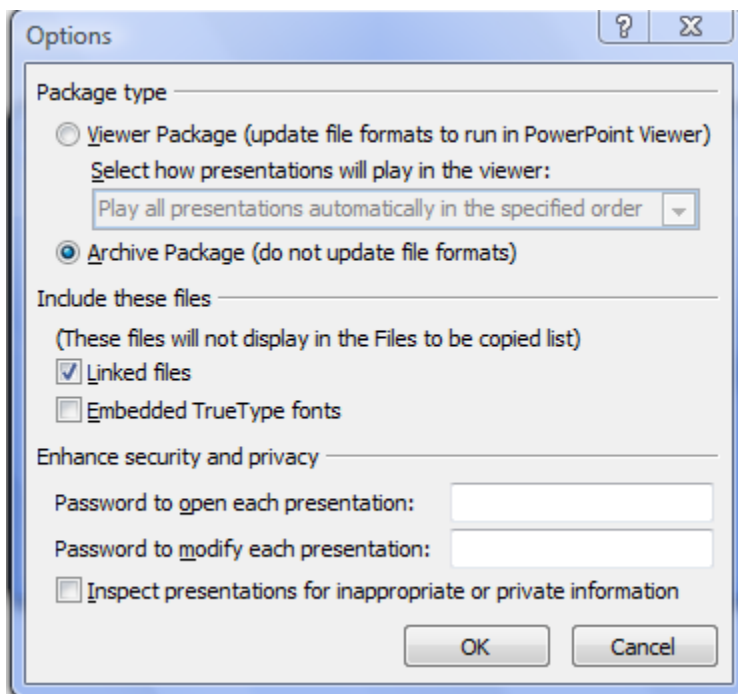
Options

?

X

Package type

Viewer Package (update file formats to run in PowerPoint Viewer)

Select how presentations will play in the viewer:

Play all presentations automatically in the specified order

Archive Package (do not update file formats)

Include these files

(These files will not display in the Files to be copied list)

Linked files

Embedded TrueType fonts

Enhance security and privacy

Password to open each presentation:

Password to modify each presentation:

Inspect presentations for inappropriate or private information

OK

Cancel